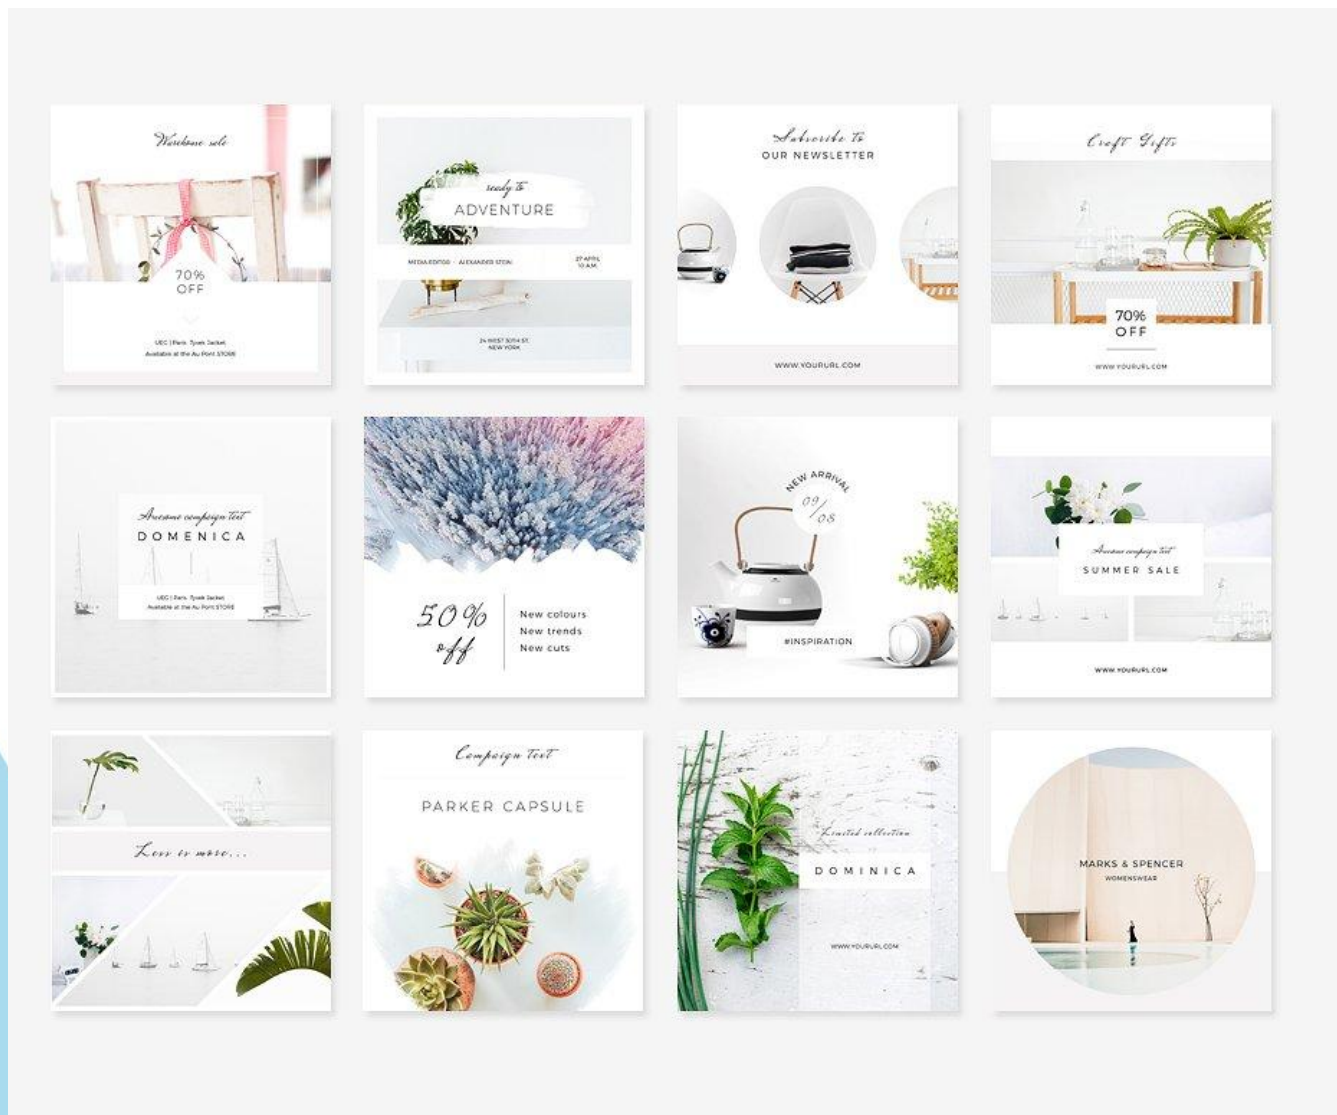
Warehouse sale

70% OFF

UEC | Paris. Tyeek Jacket
Available at the Au Pont STORE

ready to
ADVENTURE

MEDIA EDITOR · ALEXANDER STON

27 APRIL
10 A.M.

24 WEST 50TH ST,
NEW YORK

Subscribe to
OUR NEWSLETTER

WWW.YOURURL.COM

Craft Gifts

70% OFF

WWW.YOURURL.COM

Awesome campaign text
DOMENICA

UEC | Paris. Tyeek Jacket
Available at the Au Pont STORE

50% off

New colours
New trends
New cuts

NEW ARRIVAL
09/08

#INSPIRATION

Awesome campaign text
SUMMER SALE

WWW.YOURURL.COM

Less is more...

Campaign Text
PARKER CAPSULE

Limited collection
DOMINICA

WWW.YOURURL.COM

MARKS & SPENCER
WOMENSWEAR